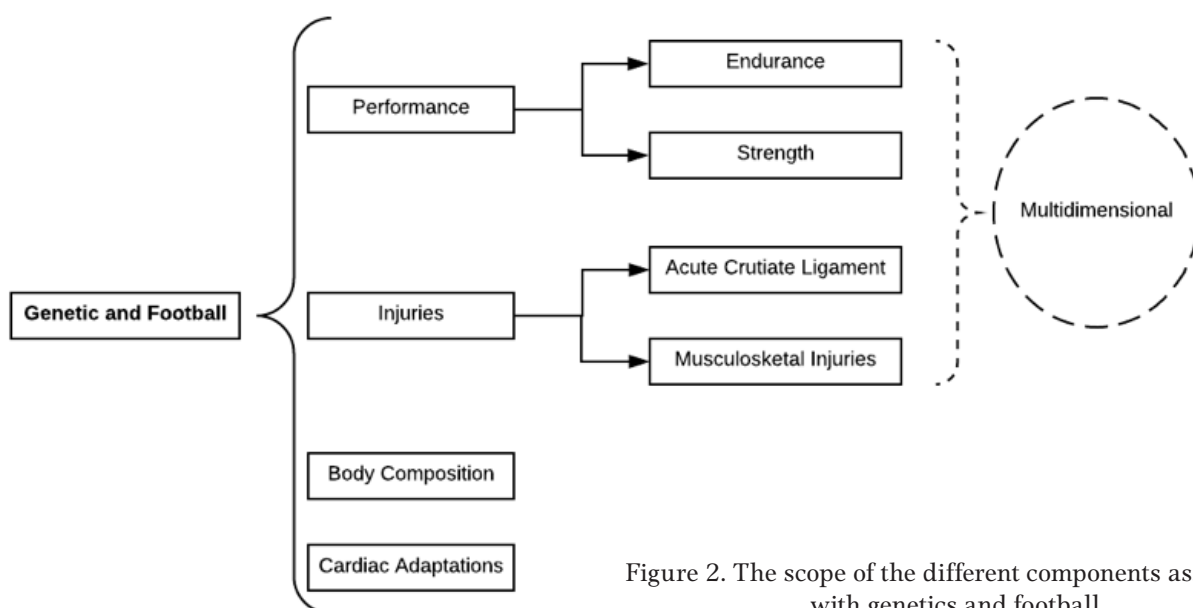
Genetic and Football

Performance

Endurance

Strength

Multidimensional

Injuries

Acute Crutiate Ligament

Musculosketal Injuries

Body Composition

Cardiac Adaptations

Figure 2. The scope of the different components as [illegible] with genetics and football